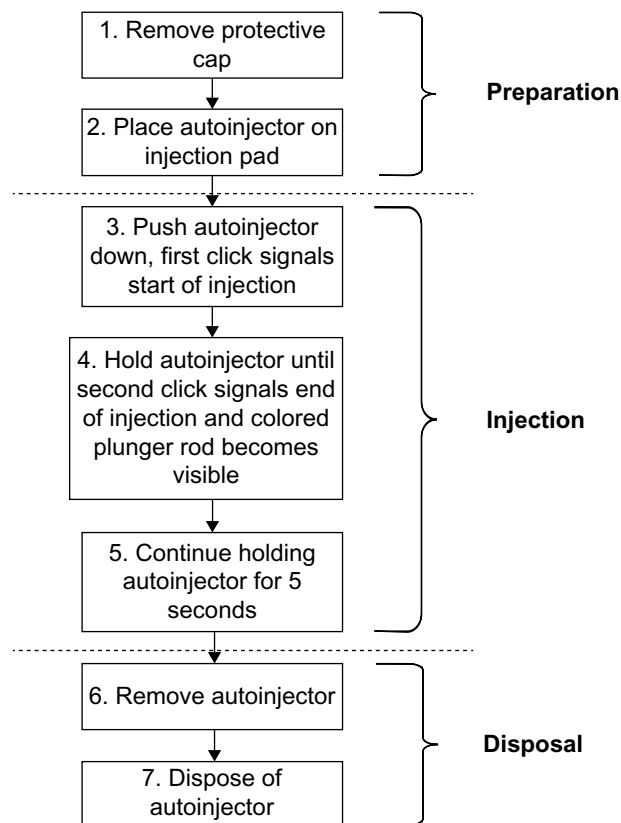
1. Remove protective cap

2. Place autoinjector on injection pad

Preparation

3. Push autoinjector down, first click signals start of injection

4. Hold autoinjector until second click signals end of injection and colored plunger rod becomes visible

5. Continue holding autoinjector for 5 seconds

Injection

6. Remove autoinjector

7. Dispose of autoinjector

Disposal